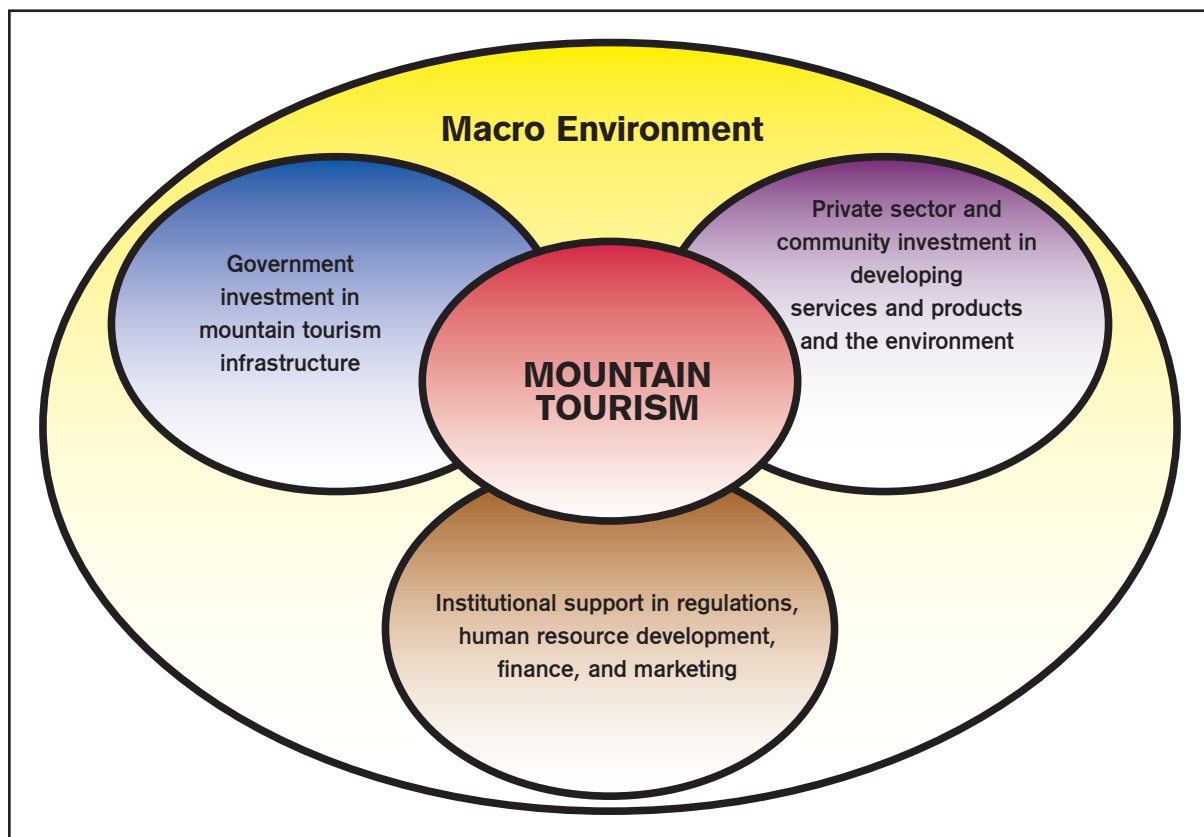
Macro Environment

Government investment in mountain tourism infrastructure

Private sector and community investment in developing services and products and the environment

MOUNTAIN TOURISM

Institutional support in regulations, human resource development, finance, and marketing